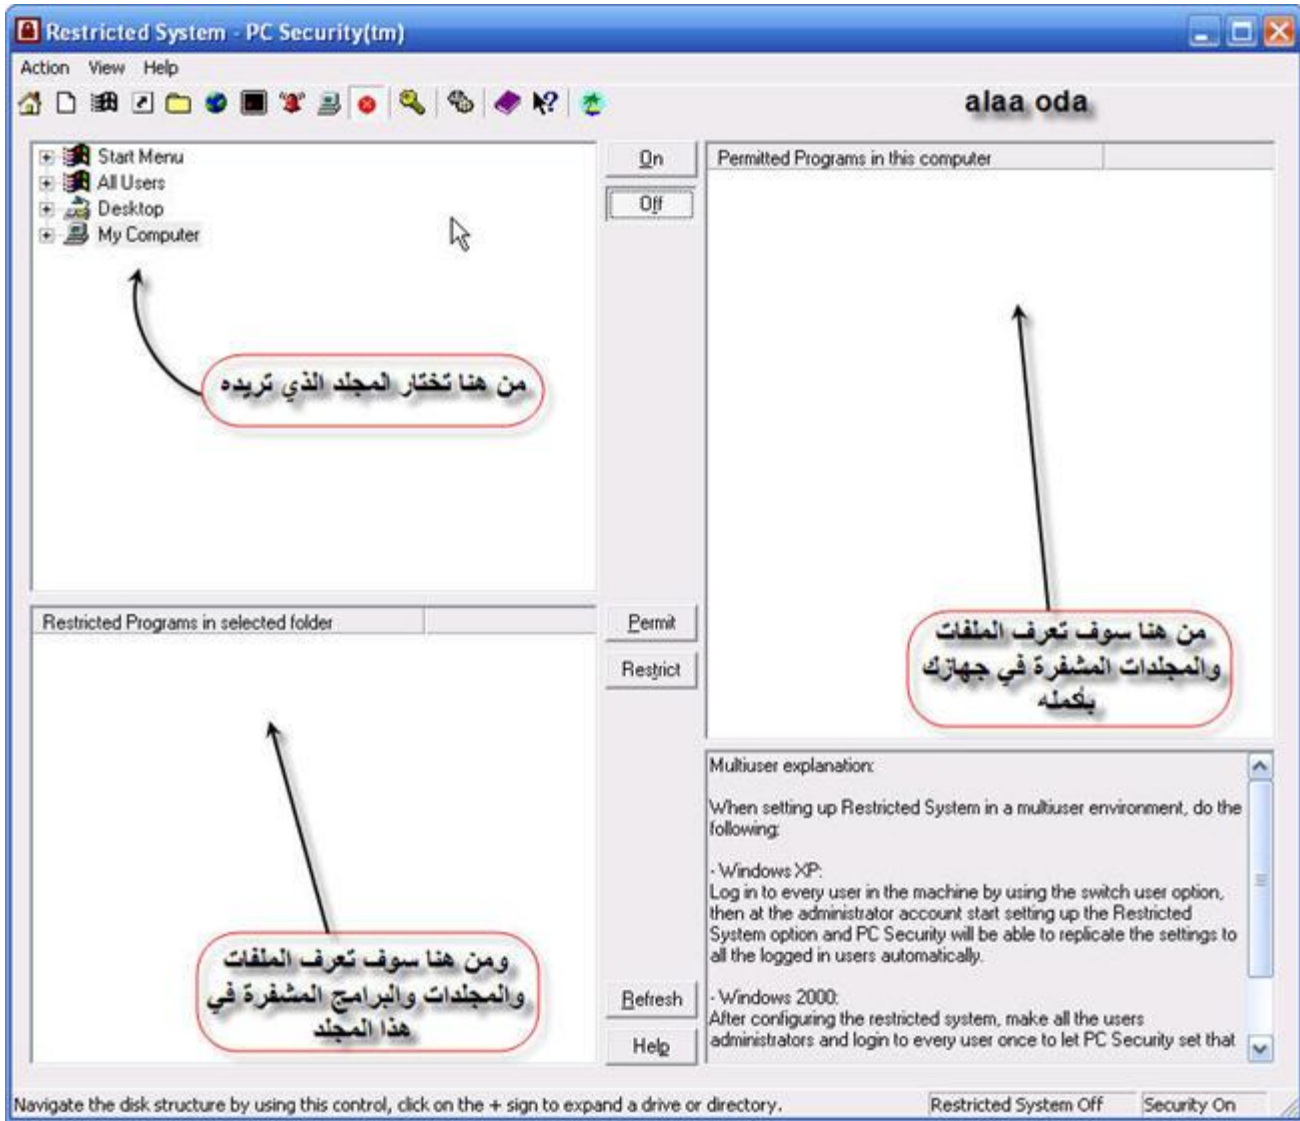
Restricted System - PC Security(tm)

Action View Help

alaa oda

Start Menu
All Users
Desktop
My Computer

من هنا تختار المجلد الذي تريده

On
Off

Permitted Programs in this computer

من هنا سوف تعرف الملفات والمجلدات المشفرة في جهازك بأكمله

Restricted Programs in selected folder

Permit
Restrict

ومن هنا سوف تعرف الملفات والمجلدات والبرامج المشفرة في هذا المجلد

Multiuser explanation:

When setting up Restricted System in a multiuser environment, do the following:

- Windows XP:
Log in to every user in the machine by using the switch user option, then at the administrator account start setting up the Restricted System option and PC Security will be able to replicate the settings to all the logged in users automatically.

- Windows 2000:
After configuring the restricted system, make all the users administrators and login to every user once to let PC Security set that

Refresh
Help

Navigate the disk structure by using this control, click on the + sign to expand a drive or directory.

Restricted System Off

Security On